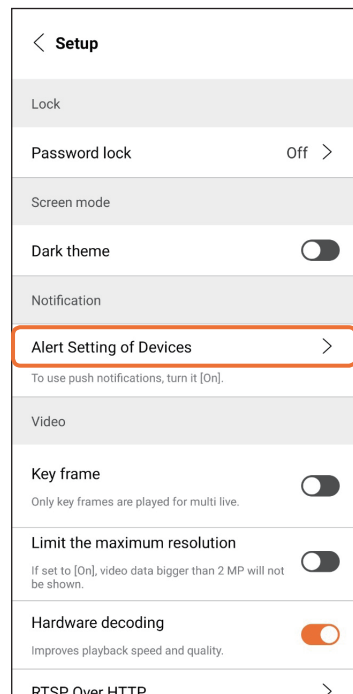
< Setup

Lock

Password lock Off >

Screen mode

Dark theme

Notification

Alert Setting of Devices >

To use push notifications, turn it [On].

Video

Key frame

Only key frames are played for multi live.

Limit the maximum resolution

If set to [On], video data bigger than 2 MP will not be shown.

Hardware decoding

Improves playback speed and quality.

RTSP Over HTTP >